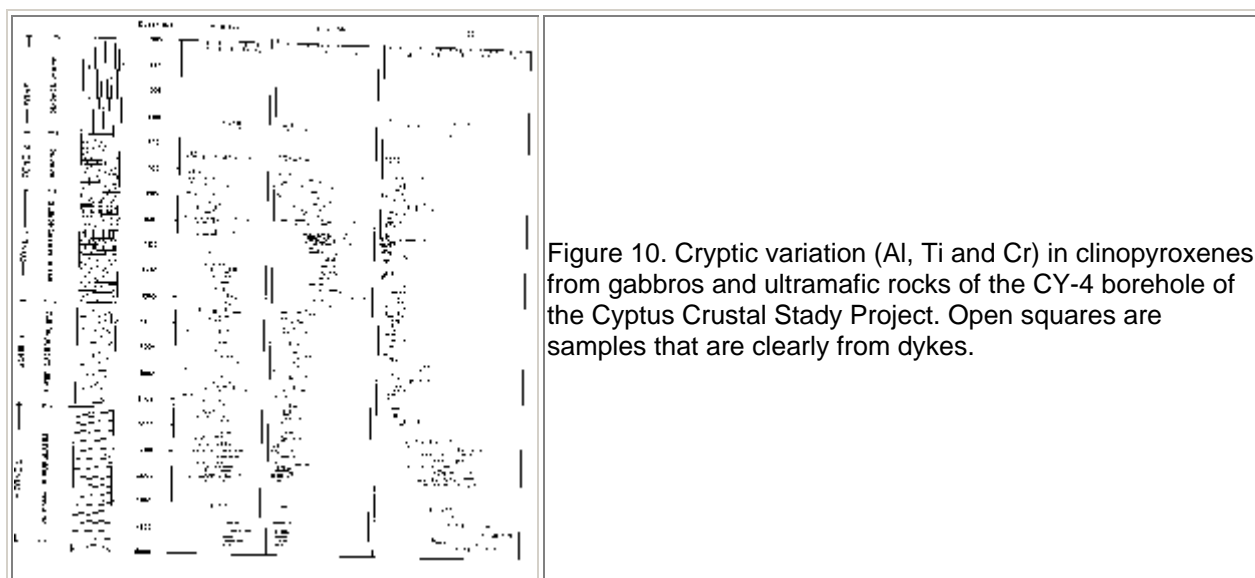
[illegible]

Figure 10. Cryptic variation (Al, Ti and Cr) in clinopyroxenes from gabbros and ultramafic rocks of the CY-4 borehole of the Cyptus Crustal Stady Project. Open squares are samples that are clearly from dykes.